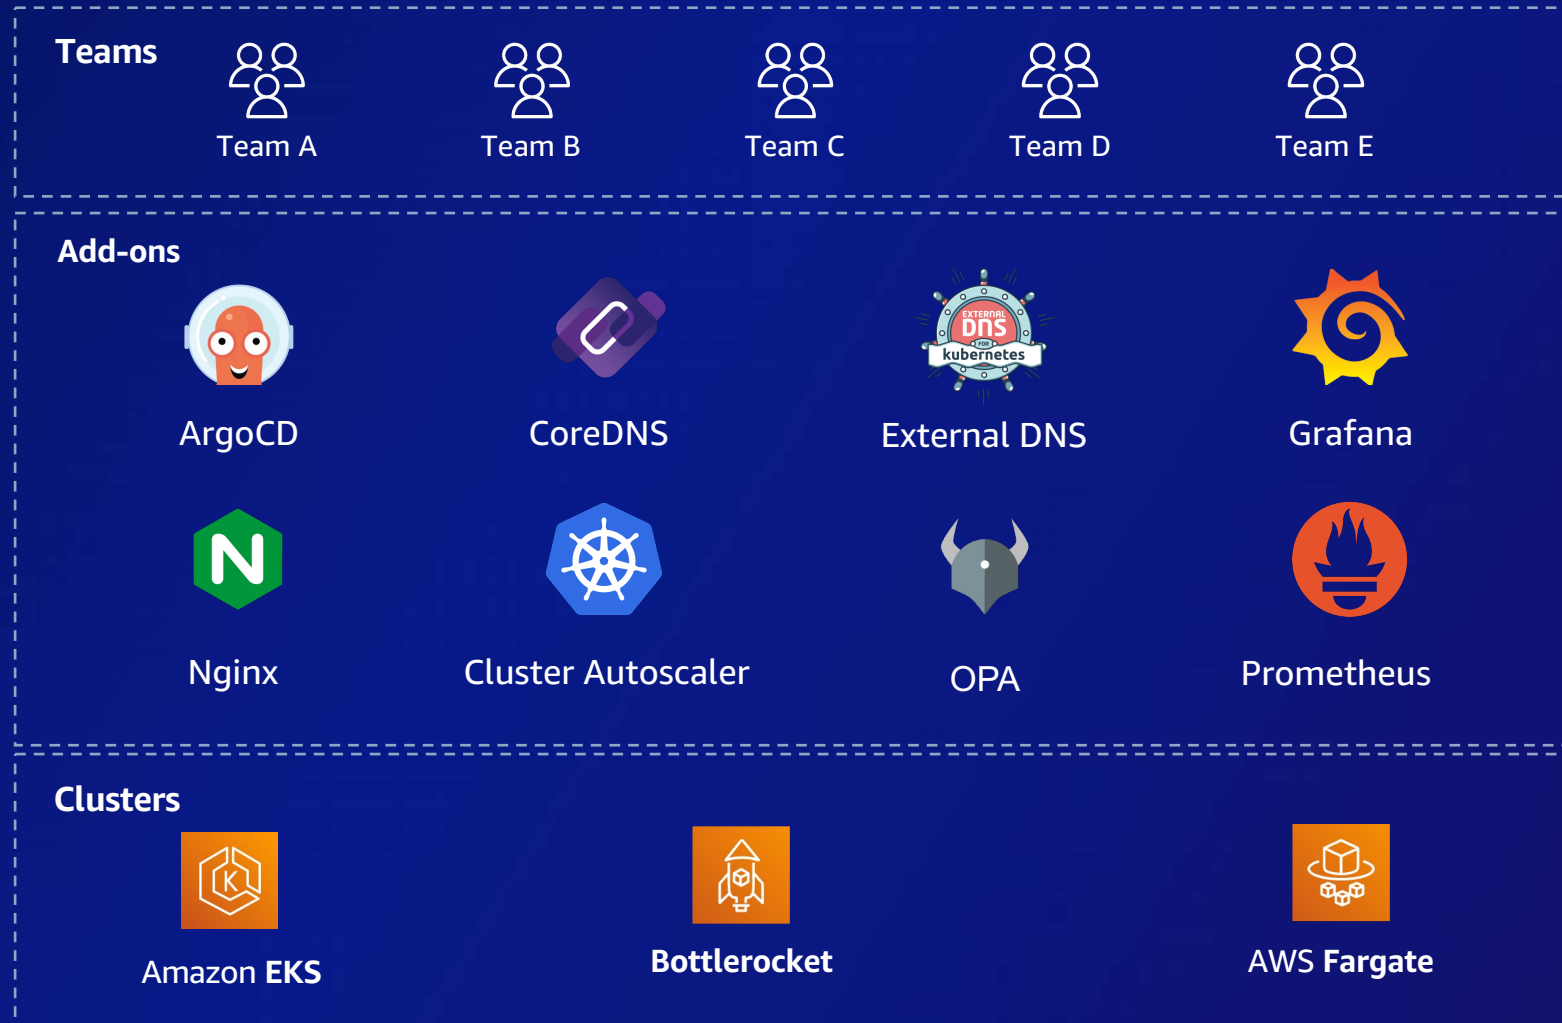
Teams

Team A
Team B
Team C
Team D
Team E

Add-ons

ArgoCD
CoreDNS
EXTERNAL DNS FOR kubernetes
External DNS
Grafana

N
Nginx
Cluster Autoscaler
OPA
Prometheus

Clusters

K
Amazon EKS
Bottlerocket
AWS Fargate